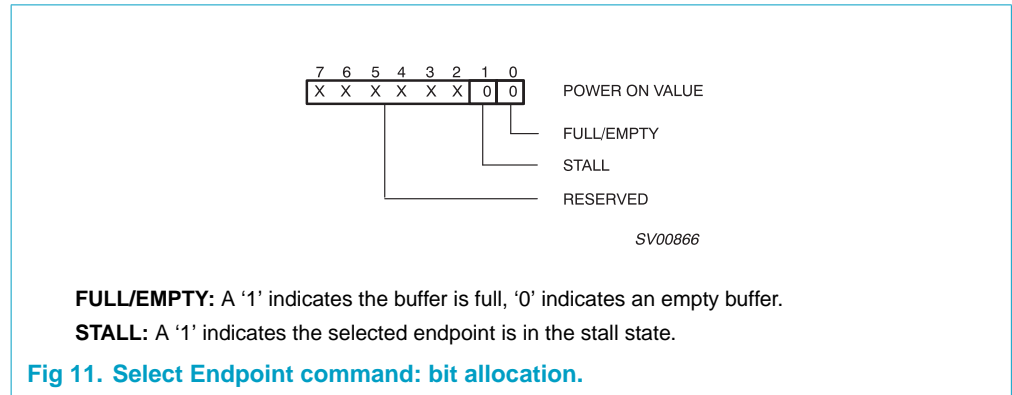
| 7 | 6 | 5 | 4 | 3 | 2 | 1 | 0 |
|---|---|---|---|---|---|---|---|
| X | X | X | X | X | X | 0 | 0 |

POWER ON VALUE

FULL/EMPTY

STALL

RESERVED

SV00866

**FULL/EMPTY:** A ‘1’ indicates the buffer is full, ‘0’ indicates an empty buffer.

**STALL:** A ‘1’ indicates the selected endpoint is in the stall state.

**Fig 11. Select Endpoint command: bit allocation.**